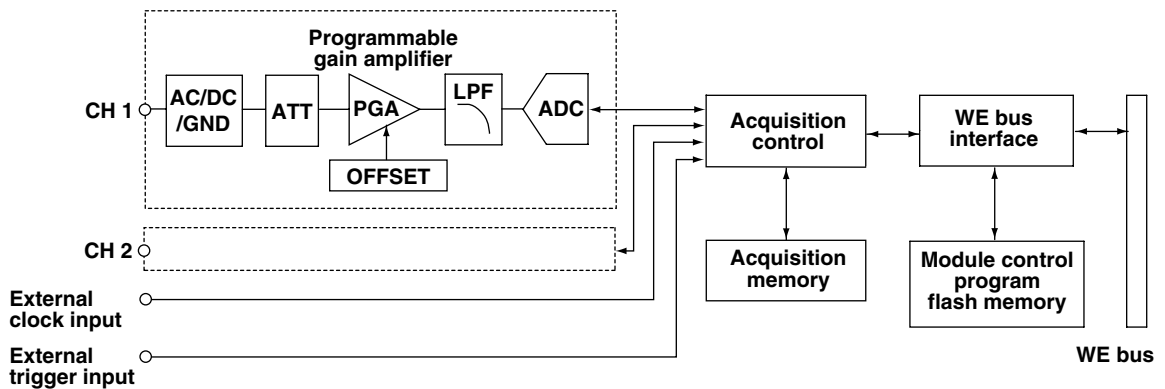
Programmable gain amplifier

CH 1

AC/DC /GND

ATT

PGA

LPF

ADC

OFFSET

CH 2

External clock input

External trigger input

Acquisition control

Acquisition memory

WE bus interface

Module control program flash memory

WE bus